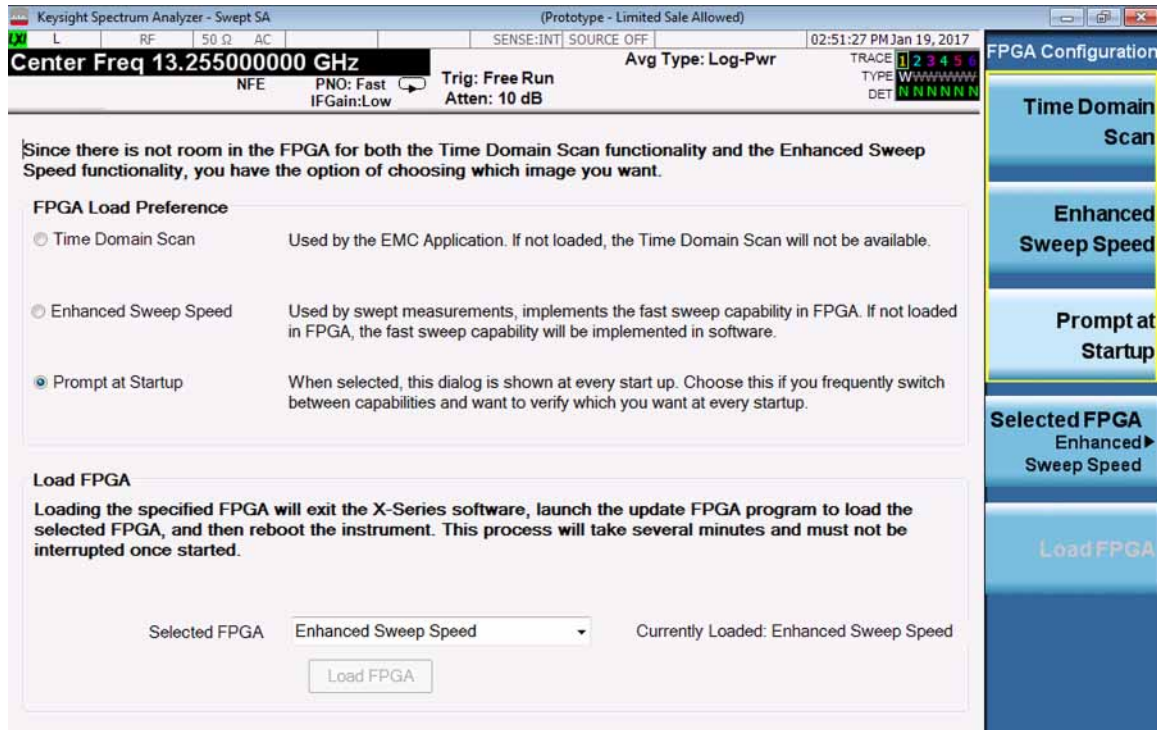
Keysight Spectrum Analyzer - Swept SA

(Prototype - Limited Sale Allowed)

LXI L RF 50 Ω AC SENSE:INT SOURCE OFF 02:51:27 PM Jan 19, 2017

Center Freq 13.255000000 GHz

NFE PNO: Fast IFGain:Low Trig: Free Run Atten: 10 dB

Avg Type: Log-Pwr

TRACE 1 2 3 4 5 6
TYPE WWWWWW
DET N N N N N N

FPGA Configuration

Time Domain Scan

Enhanced Sweep Speed

Prompt at Startup

Selected FPGA Enhanced Sweep Speed

Load FPGA

Since there is not room in the FPGA for both the Time Domain Scan functionality and the Enhanced Sweep Speed functionality, you have the option of choosing which image you want.

FPGA Load Preference

Time Domain Scan Used by the EMC Application. If not loaded, the Time Domain Scan will not be available.

Enhanced Sweep Speed Used by swept measurements, implements the fast sweep capability in FPGA. If not loaded in FPGA, the fast sweep capability will be implemented in software.

Prompt at Startup When selected, this dialog is shown at every start up. Choose this if you frequently switch between capabilities and want to verify which you want at every startup.

Load FPGA

Loading the specified FPGA will exit the X-Series software, launch the update FPGA program to load the selected FPGA, and then reboot the instrument. This process will take several minutes and must not be interrupted once started.

Selected FPGA Enhanced Sweep Speed Currently Loaded: Enhanced Sweep Speed

Load FPGA